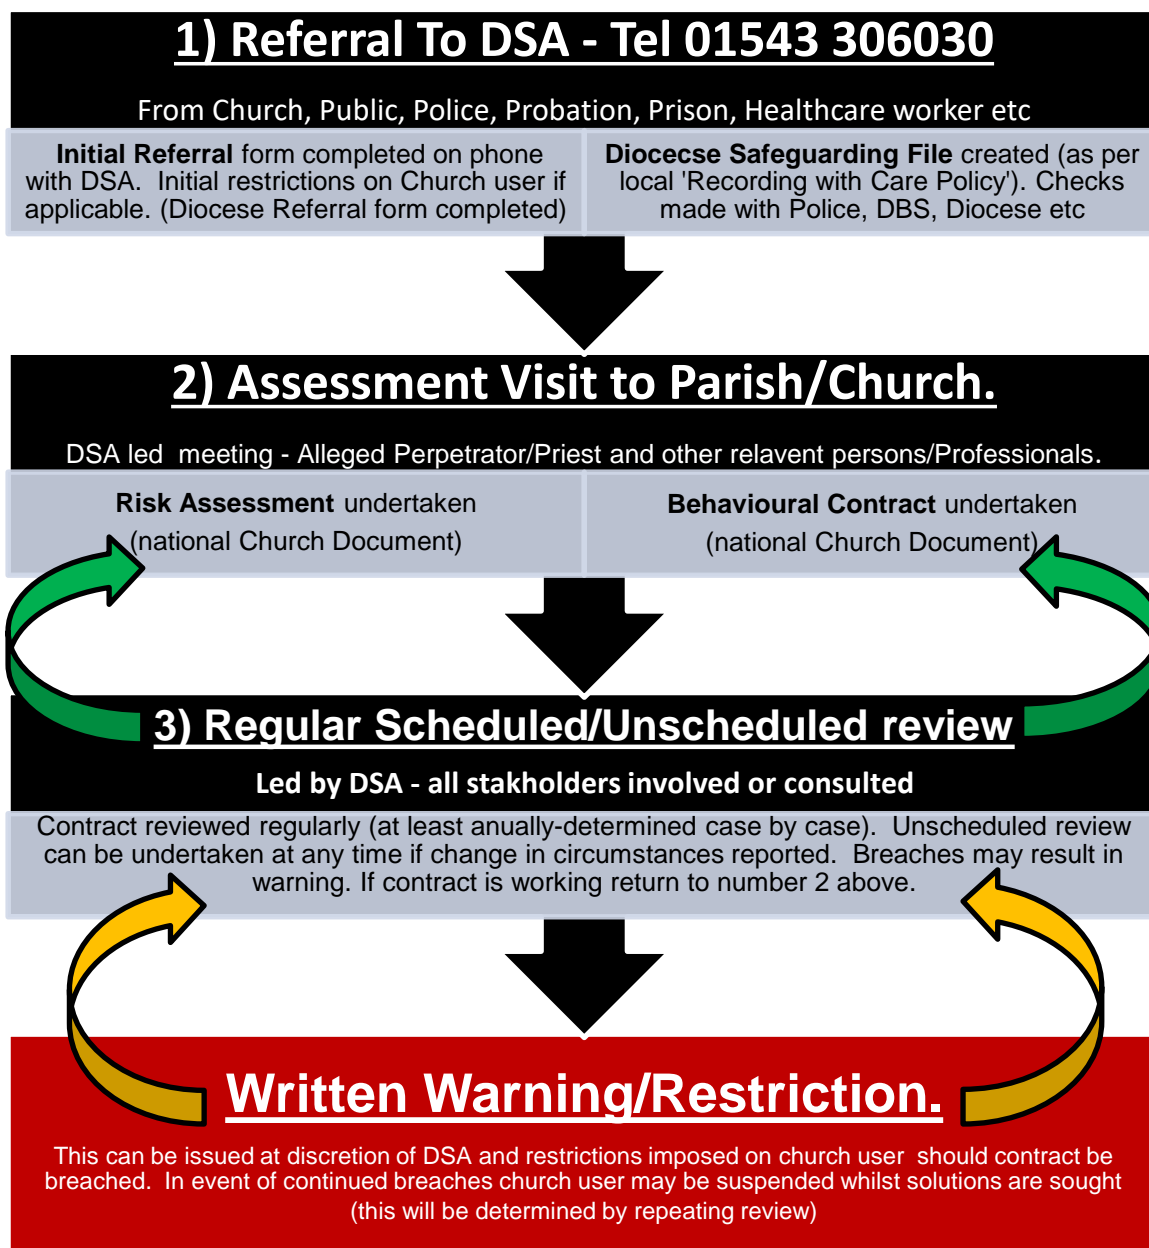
1) Referral To DSA - Tel 01543 306030

From Church, Public, Police, Probation, Prison, Healthcare worker etc

Initial Referral form completed on phone with DSA. Initial restrictions on Church user if applicable. (Diocese Referral form completed)

Diocecse Safeguarding File created (as per local 'Recording with Care Policy'). Checks made with Police, DBS, Diocese etc

2) Assessment Visit to Parish/Church.

DSA led meeting - Alleged Perpetrator/Priest and other relavent persons/Professionals.

Risk Assessment undertaken (national Church Document)

Behavioural Contract undertaken (national Church Document)

3) Regular Scheduled/Unscheduled review

Led by DSA - all stakholders involved or consulted

Contract reviewed regularly (at least anually-determined case by case). Unscheduled review can be undertaken at any time if change in circumstances reported. Breaches may result in warning. If contract is working return to number 2 above.

Written Warning/Restriction.

This can be issued at discretion of DSA and restrictions imposed on church user should contract be breached. In event of continued breaches church user may be suspended whilst solutions are sought (this will be determined by repeating review)